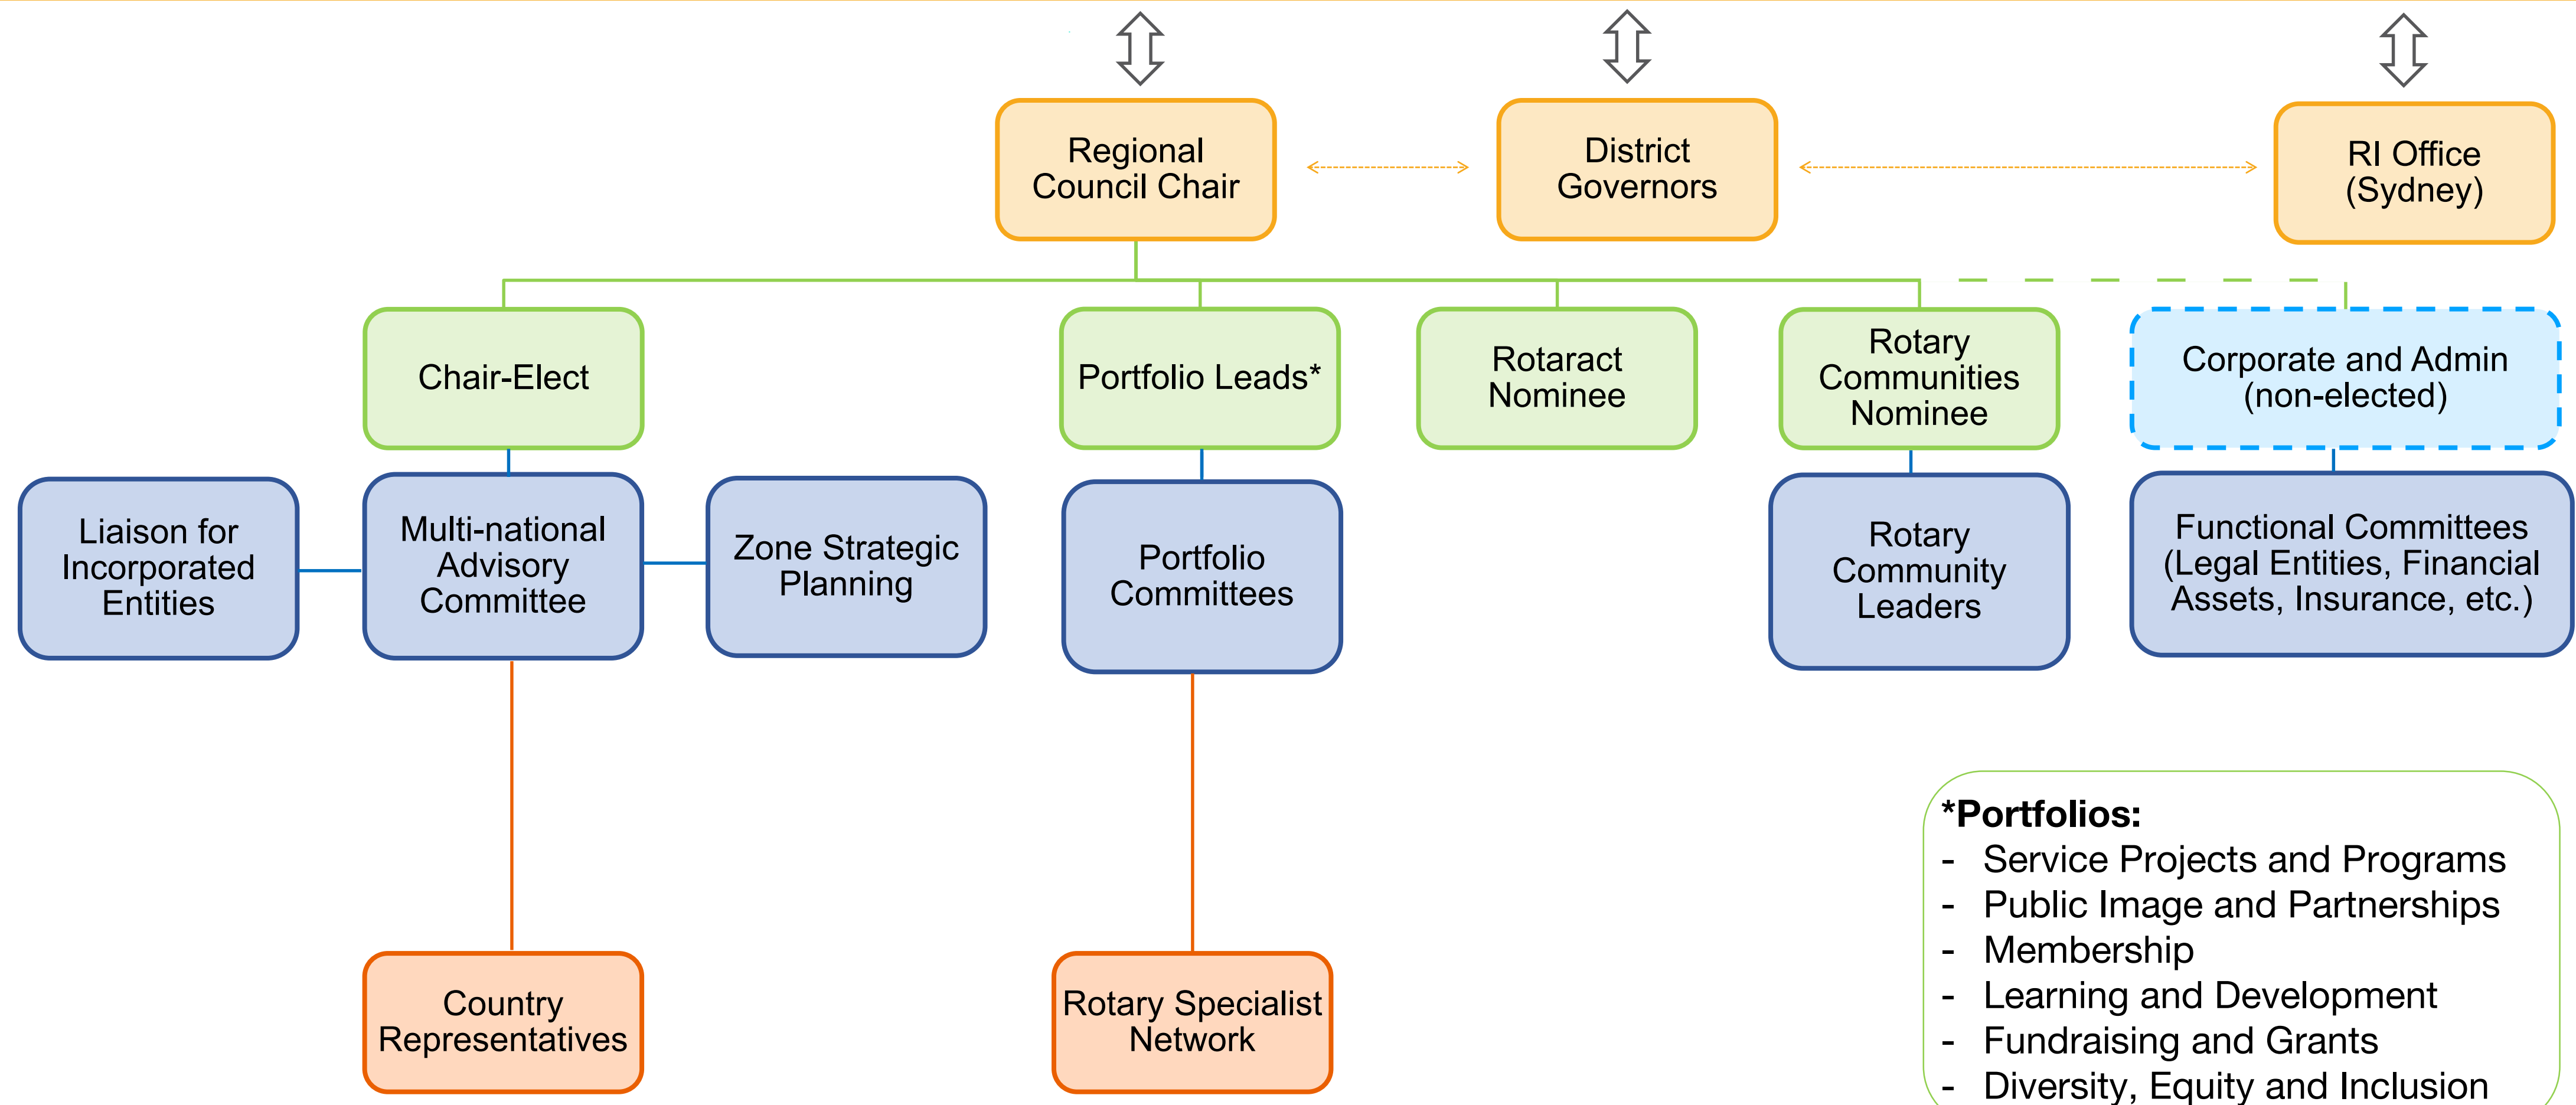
Regional Council Chair

District Governors

RI Office (Sydney)

Chair-Elect

Portfolio Leads*

Rotaract Nominee

Rotary Communities Nominee

Corporate and Admin (non-elected)

Liaison for Incorporated Entities

Multi-national Advisory Committee

Zone Strategic Planning

Portfolio Committees

Rotary Community Leaders

Functional Committees (Legal Entities, Financial Assets, Insurance, etc.)

Country Representatives

Rotary Specialist Network

*Portfolios:
- Service Projects and Programs
- Public Image and Partnerships
- Membership
- Learning and Development
- Fundraising and Grants
- Diversity, Equity and Inclusion